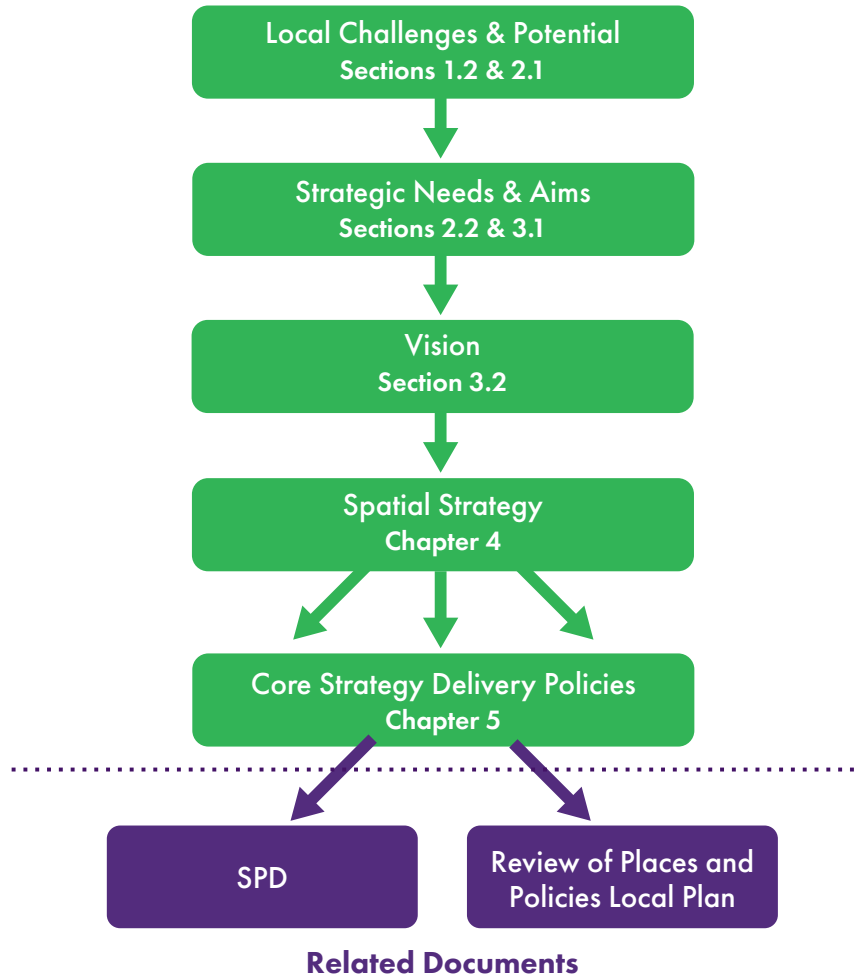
Local Challenges & Potential
Sections 1.2 & 2.1

Strategic Needs & Aims
Sections 2.2 & 3.1

Vision
Section 3.2

Spatial Strategy
Chapter 4

Core Strategy Delivery Policies
Chapter 5

SPD

Review of Places and Policies Local Plan

Related Documents